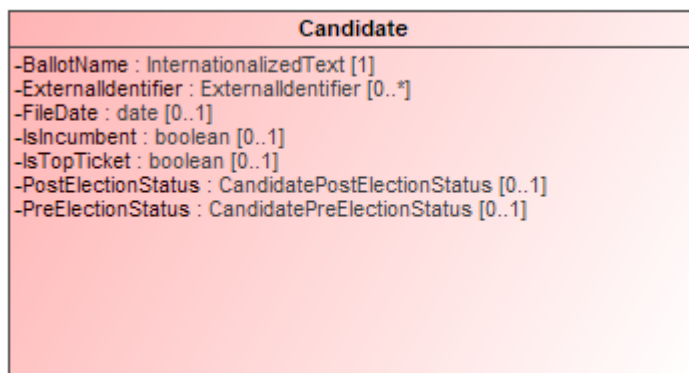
Candidate

-BallotName : InternationalizedText [1]
-ExternalIdentifier : ExternalIdentifier [0..*]
-FileDate : date [0..1]
-IsIncumbent : boolean [0..1]
-IsTopTicket : boolean [0..1]
-PostElectionStatus : CandidatePostElectionStatus [0..1]
-PreElectionStatus : CandidatePreElectionStatus [0..1]